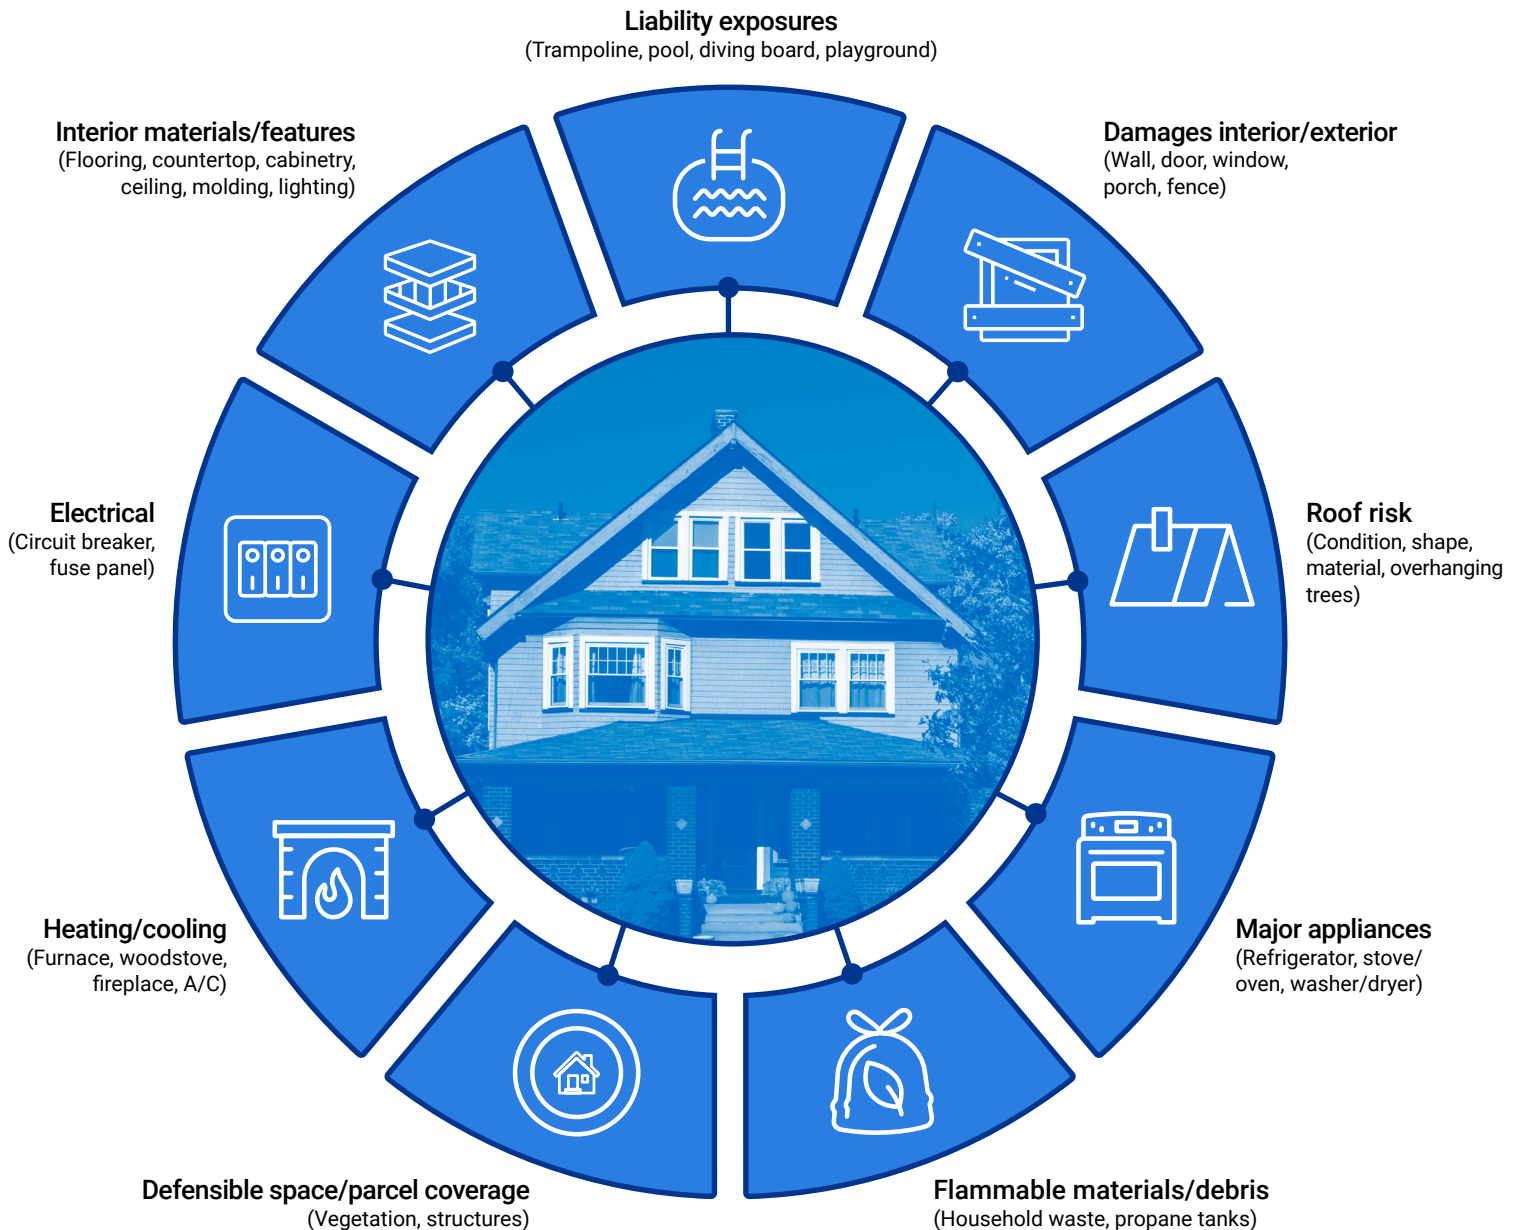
Liability exposures
(Trampoline, pool, diving board, playground)

Interior materials/features
(Flooring, countertop, cabinetry, ceiling, molding, lighting)

Damages interior/exterior
(Wall, door, window, porch, fence)

Electrical
(Circuit breaker, fuse panel)

Roof risk
(Condition, shape, material, overhanging trees)

Heating/cooling
(Furnace, woodstove, fireplace, A/C)

Major appliances
(Refrigerator, stove/ oven, washer/dryer)

Defensible space/parcel coverage
(Vegetation, structures)

Flammable materials/debris
(Household waste, propane tanks)